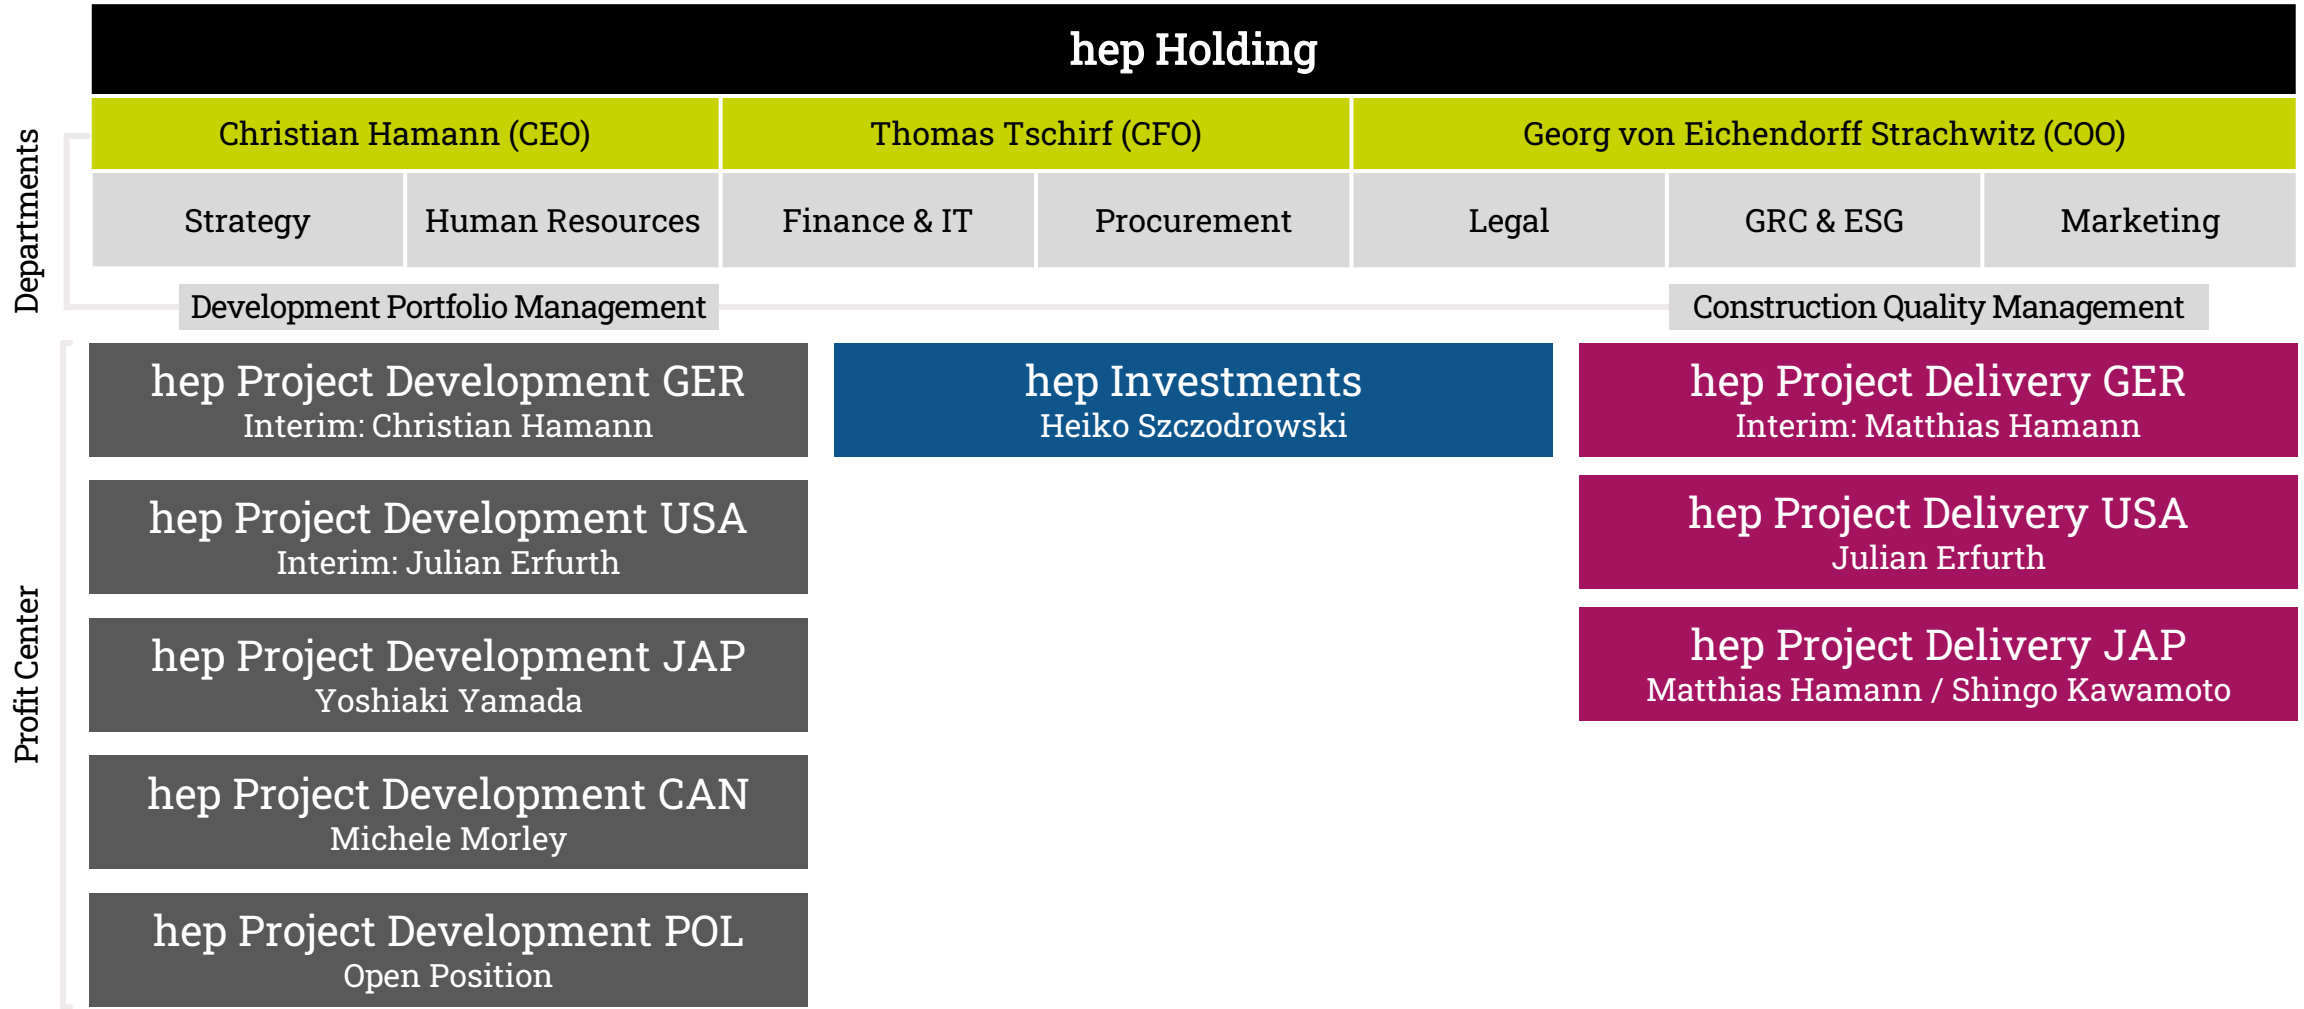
hep Holding

Departments

Christian Hamann (CEO)

Thomas Tschirf (CFO)

Georg von Eichendorff Strachwitz (COO)

Strategy

Human Resources

Finance & IT

Procurement

Legal

GRC & ESG

Marketing

Development Portfolio Management

Construction Quality Management

Profit Center

hep Project Development GER
Interim: Christian Hamann

hep Project Development USA
Interim: Julian Erfurth

hep Project Development JAP
Yoshiaki Yamada

hep Project Development CAN
Michele Morley

hep Project Development POL
Open Position

hep Investments
Heiko Szczodrowski

hep Project Delivery GER
Interim: Matthias Hamann

hep Project Delivery USA
Julian Erfurth

hep Project Delivery JAP
Matthias Hamann / Shingo Kawamoto